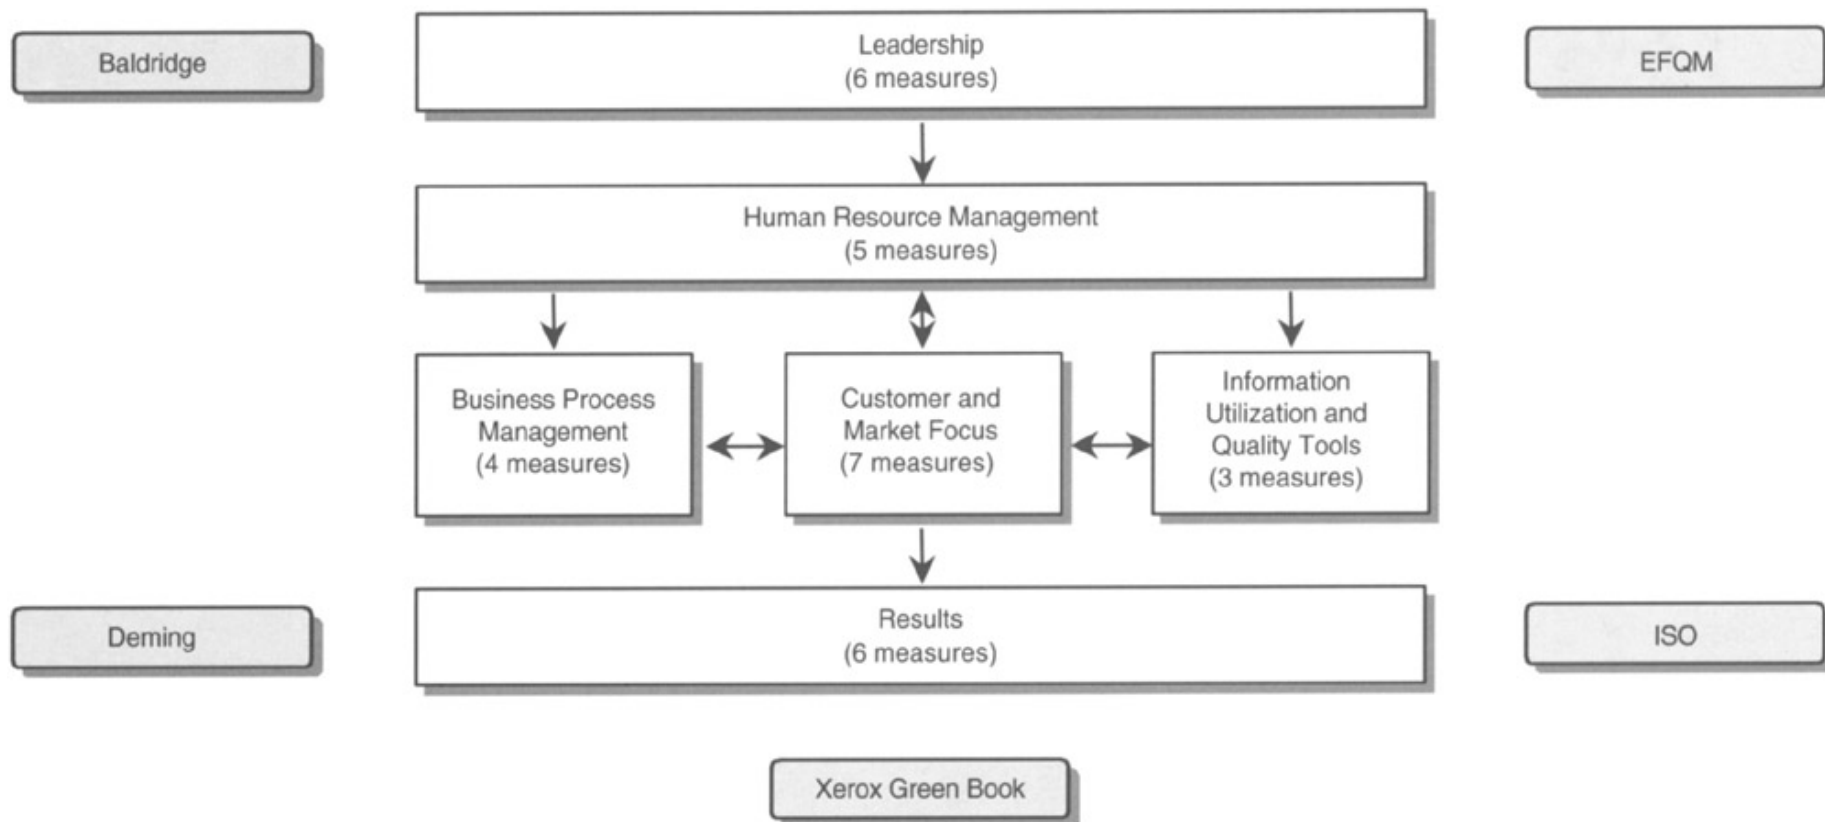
Baldridge

Leadership
(6 measures)

EFQM

Human Resource Management
(5 measures)

Business Process Management
(4 measures)

Customer and Market Focus
(7 measures)

Information Utilization and Quality Tools
(3 measures)

Deming

Results
(6 measures)

ISO

Xerox Green Book